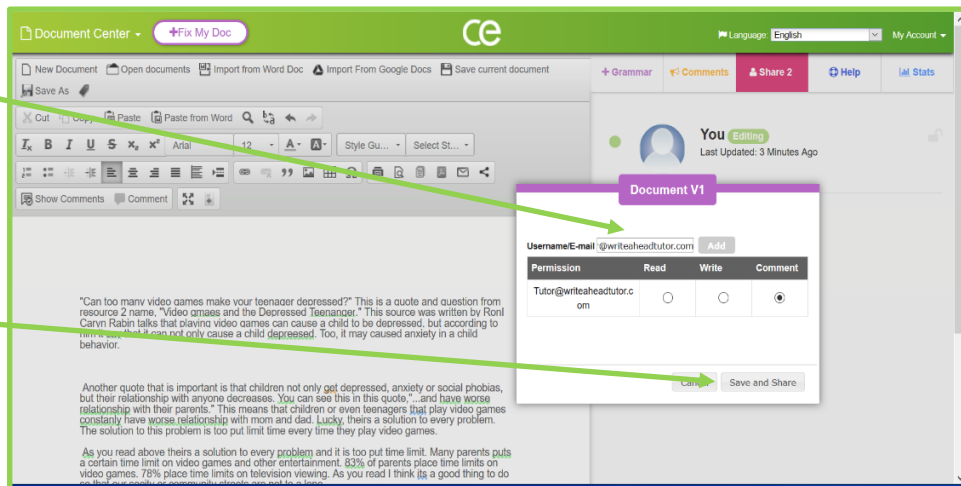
Document Center ▾ +Fix My Doc ce Language: English My Account ▾

New Document Open documents Import from Word Doc Import From Google Docs Save current document Save As

Cut Copy Paste Paste from Word

B I U S $x_2$ $x^2$ Arial 12 A Style Gu... Select St...

Show Comments Comment

+ Grammar Comments Share 2 Help Stats

You Editing
Last Updated: 3 Minutes Ago

Document V1

Username/E-mail @writeaheadtutor.com Add

| Permission | Read | Write | Comment |
|---|---|---|---|
| Tutor@writeaheadtutor.com | ○ | ○ | ◉ |

Cancel Save and Share

"Can too many video games make your teenager depressed?" This is a quote and question from resource 2 name, "Video gmaes and the Depressed Teenanger." This source was written by Ronl Caryn Rabin talks that playing video games can cause a child to be depressed, but according to him it say that it can not only cause a child depreesed. Too, it may caused anxiety in a child behavior.

Another quote that is important is that children not only get depressed, anxiety or social phobias, but their relationship with anyone decreases. You can see this in this quote,"...and have worse relationship with their parents." This means that children or even teenagers that play video games constanly have worse relationship with mom and dad. Lucky, theirs a solution to every problem. The solution to this problem is too put limit time every time they play video games.

As you read above theirs a solution to every problem and it is too put time limit. Many parents puts a certain time limit on video games and other entertainment. 83% of parents place time limits on video games. 78% place time limits on television viewing. As you read I think its a good thing to do so that our socity or community streets are not to a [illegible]